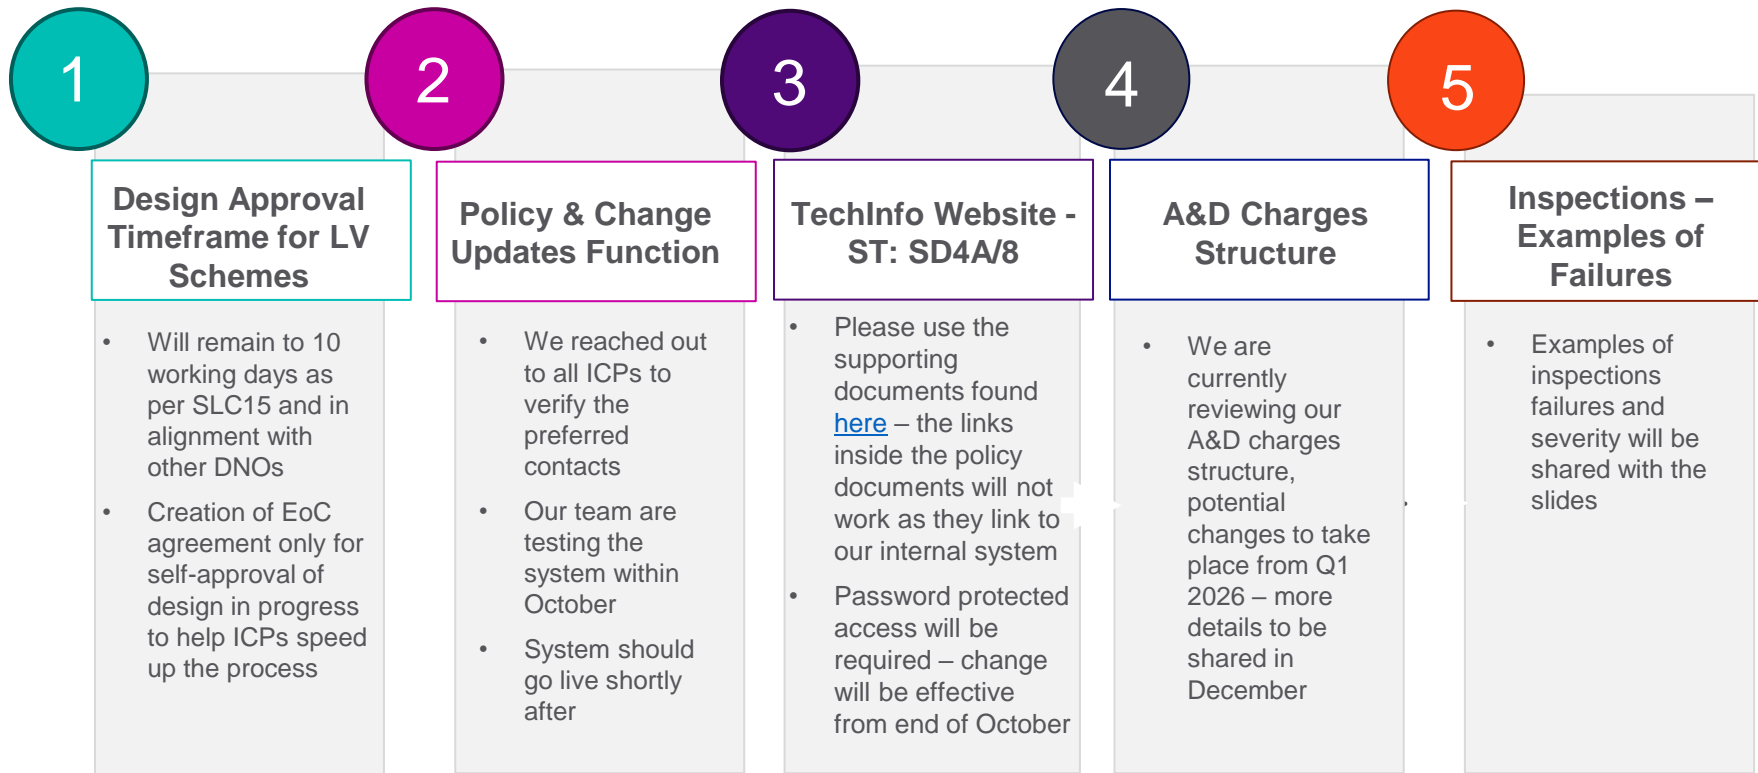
1

Design Approval Timeframe for LV Schemes

- Will remain to 10 working days as per SLC15 and in alignment with other DNOs
- Creation of EoC agreement only for self-approval of design in progress to help ICPs speed up the process

2

Policy & Change Updates Function

- We reached out to all ICPs to verify the preferred contacts
- Our team are testing the system within October
- System should go live shortly after

3

TechInfo Website - ST: SD4A/8

- Please use the supporting documents found here – the links inside the policy documents will not work as they link to our internal system
- Password protected access will be required – change will be effective from end of October

4

A&D Charges Structure

- We are currently reviewing our A&D charges structure, potential changes to take place from Q1 2026 – more details to be shared in December

5

Inspections – Examples of Failures

- Examples of inspections failures and severity will be shared with the slides